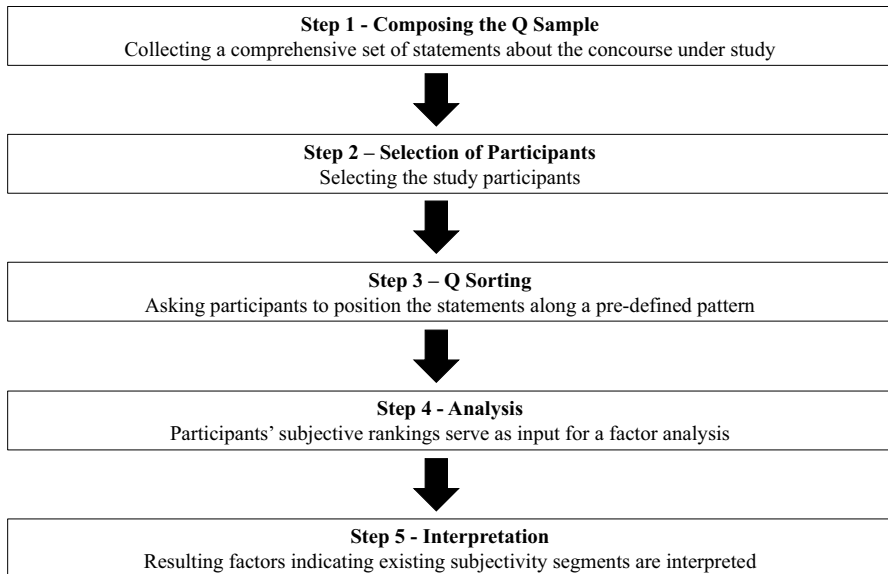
Step 1 - Composing the Q Sample
Collecting a comprehensive set of statements about the concourse under study

Step 2 – Selection of Participants
Selecting the study participants

Step 3 – Q Sorting
Asking participants to position the statements along a pre-defined pattern

Step 4 - Analysis
Participants' subjective rankings serve as input for a factor analysis

Step 5 - Interpretation
Resulting factors indicating existing subjectivity segments are interpreted